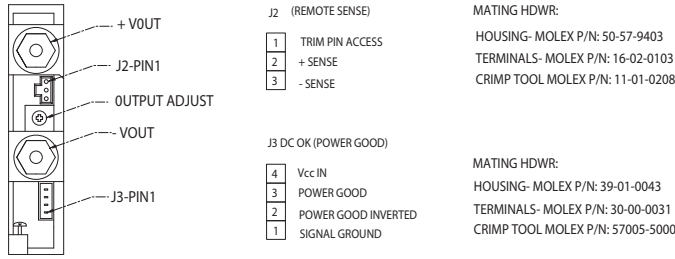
+ V0UT

J2-PIN1

0UTPUT ADJUST

- VOUT

J3-PIN1

J2 (REMOTE SENSE)

1 TRIM PIN ACCESS
2 + SENSE
3 - SENSE

MATING HDWR:
HOUSING- MOLEX P/N: 50-57-9403
TERMINALS- MOLEX P/N: 16-02-0103
CRIMP TOOL MOLEX P/N: 11-01-0208

J3 DC OK (POWER GOOD)

4 Vcc IN
3 POWER GOOD
2 POWER GOOD INVERTED
1 SIGNAL GROUND

MATING HDWR:
HOUSING- MOLEX P/N: 39-01-0043
TERMINALS- MOLEX P/N: 30-00-0031
CRIMP TOOL MOLEX P/N: 57005-5000